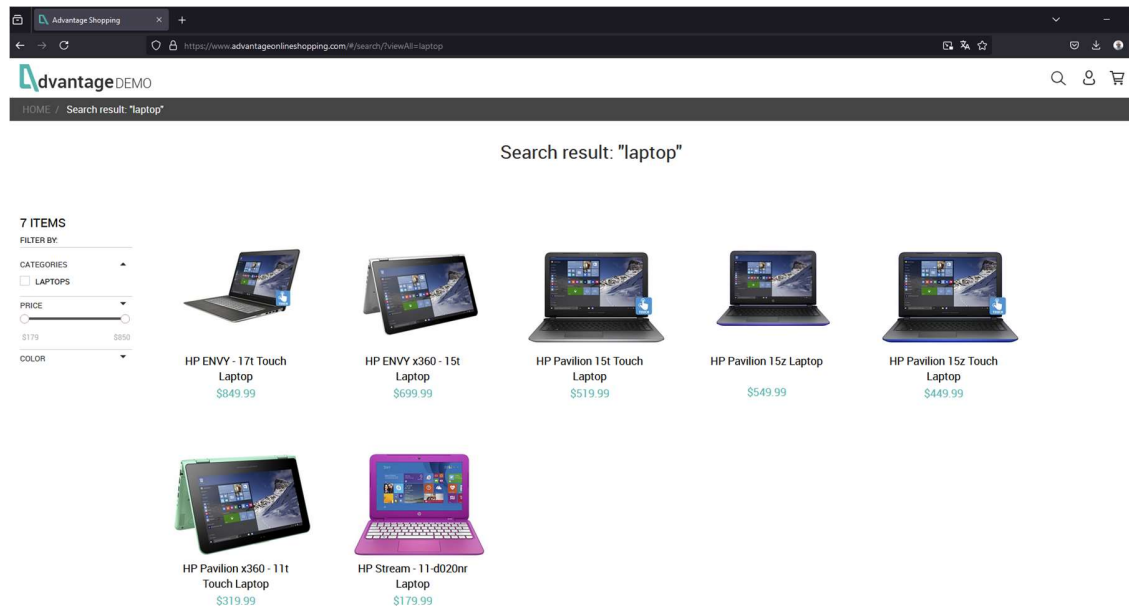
Advantage Shopping

https://www.advantageonlineshopping.com/#/search/?viewAll=laptop

dvantage DEMO

HOME / Search result: "laptop"

Search result: "laptop"

7 ITEMS
FILTER BY:

CATEGORIES
LAPTOPS

PRICE
$179 $850

COLOR

HP ENVY - 17t Touch Laptop
$849.99

HP ENVY x360 - 15t Laptop
$699.99

HP Pavilion 15t Touch Laptop
$519.99

HP Pavilion 15z Laptop
$549.99

HP Pavilion 15z Touch Laptop
$449.99

HP Pavilion x360 - 11t Touch Laptop
$319.99

HP Stream - 11-d020nr Laptop
$179.99